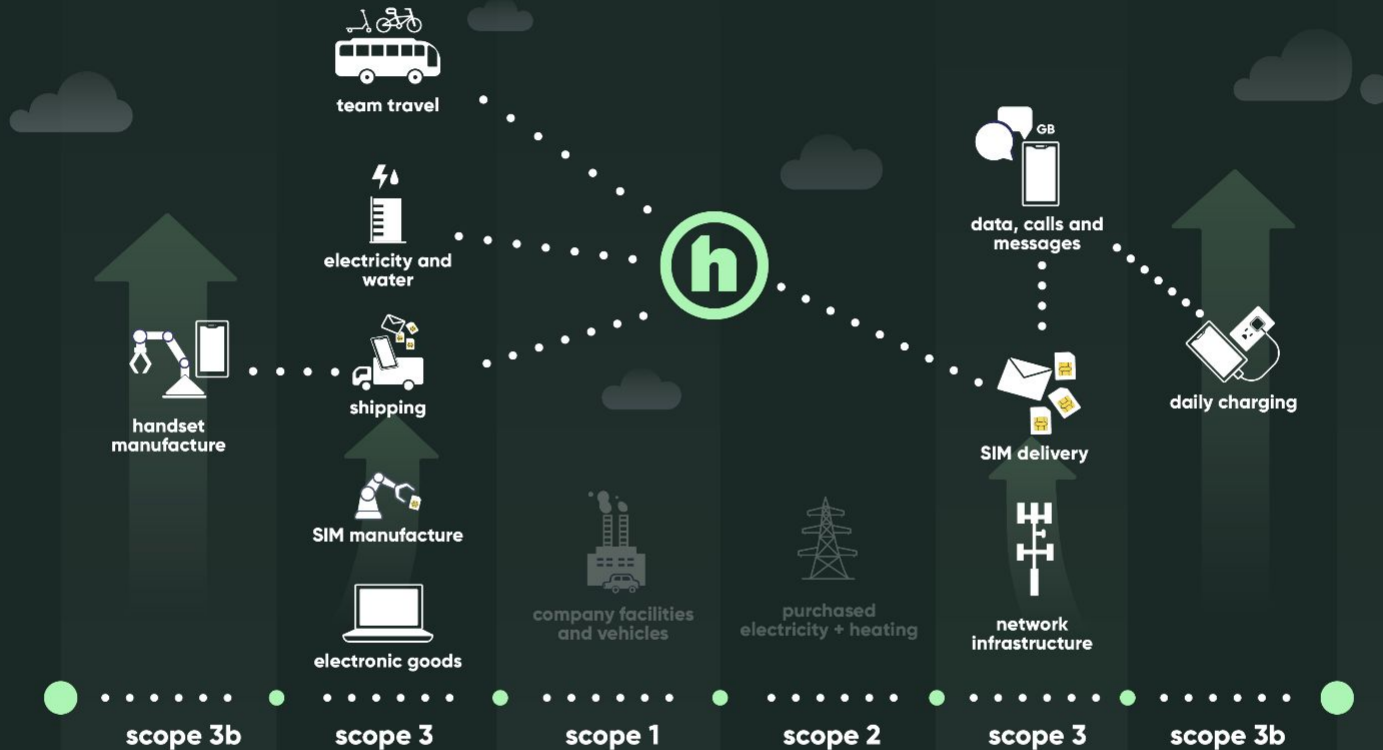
team travel

electricity and water

shipping

handset manufacture

SIM manufacture

electronic goods

h

company facilities and vehicles

purchased electricity + heating

GB

data, calls and messages

SIM delivery

network infrastructure

daily charging

scope 3b

scope 3

scope 1

scope 2

scope 3

scope 3b